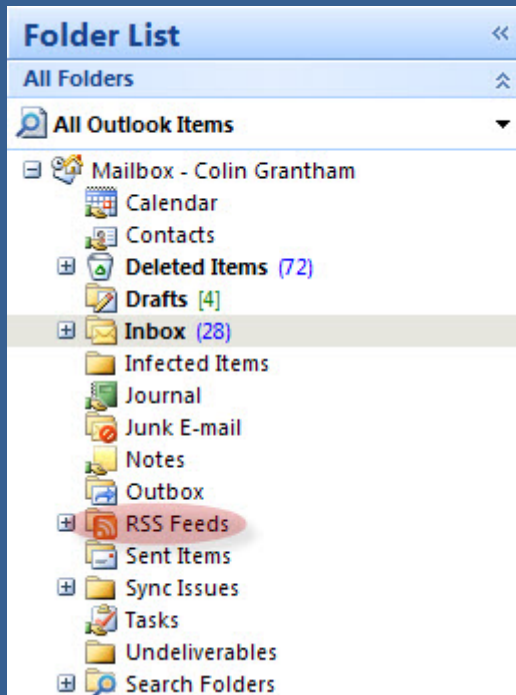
Folder List

All Folders

All Outlook Items

Mailbox - Colin Grantham
Calendar
Contacts
Deleted Items (72)
Drafts [4]
Inbox (28)
Infected Items
Journal
Junk E-mail
Notes
Outbox
RSS Feeds
Sent Items
Sync Issues
Tasks
Undeliverables
Search Folders